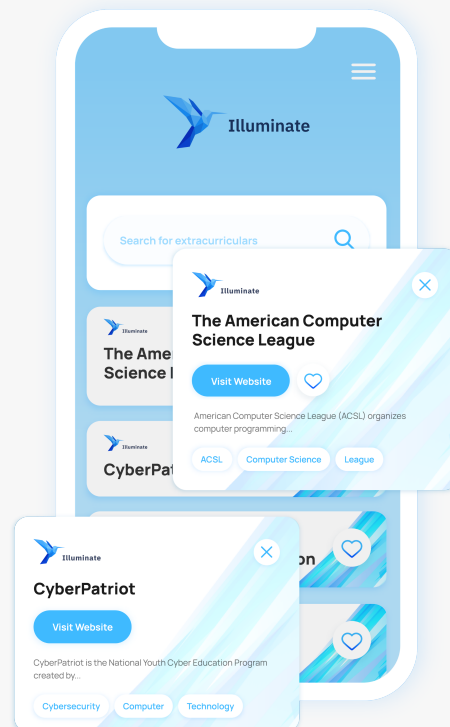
Illuminate

Search for extracurriculars

Illuminate

The Amer
Science L

Illuminate

CyberPat

on

Illuminate

The American Computer Science League

Visit Website

American Computer Science League (ACSL) organizes computer programming...

ACSL
Computer Science
League

Illuminate

CyberPatriot

Visit Website

CyberPatriot is the National Youth Cyber Education Program created by...

Cybersecurity
Computer
Technology